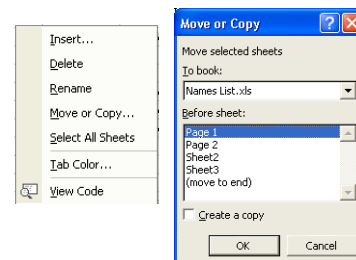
Insert...
Delete
Rename
Move or Copy...
Select All Sheets
Tab Color...
View Code

Move or Copy

Move selected sheets
To book:
Names List.xls
Before sheet:
Page 1
Page 2
Sheet2
Sheet3
(move to end)

Create a copy

OK
Cancel